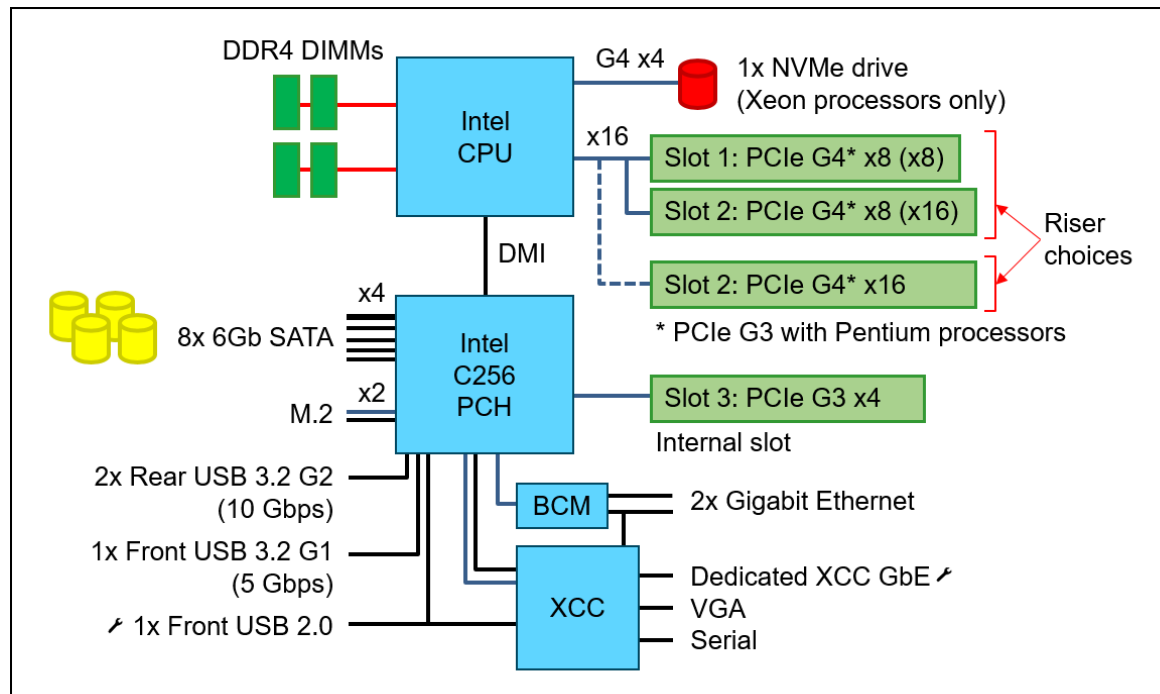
DDR4 DIMMs

Intel CPU

G4 x4

1x NVMe drive (Xeon processors only)

x16

Slot 1: PCIe G4* x8 (x8)

Slot 2: PCIe G4* x8 (x16)

Riser choices

Slot 2: PCIe G4* x16

* PCIe G3 with Pentium processors

DMI

x4

8x 6Gb SATA

Intel C256 PCH

x2

M.2

Slot 3: PCIe G3 x4

Internal slot

2x Rear USB 3.2 G2 (10 Gbps)

1x Front USB 3.2 G1 (5 Gbps)

1x Front USB 2.0

BCM

2x Gigabit Ethernet

XCC

Dedicated XCC GbE

VGA

Serial